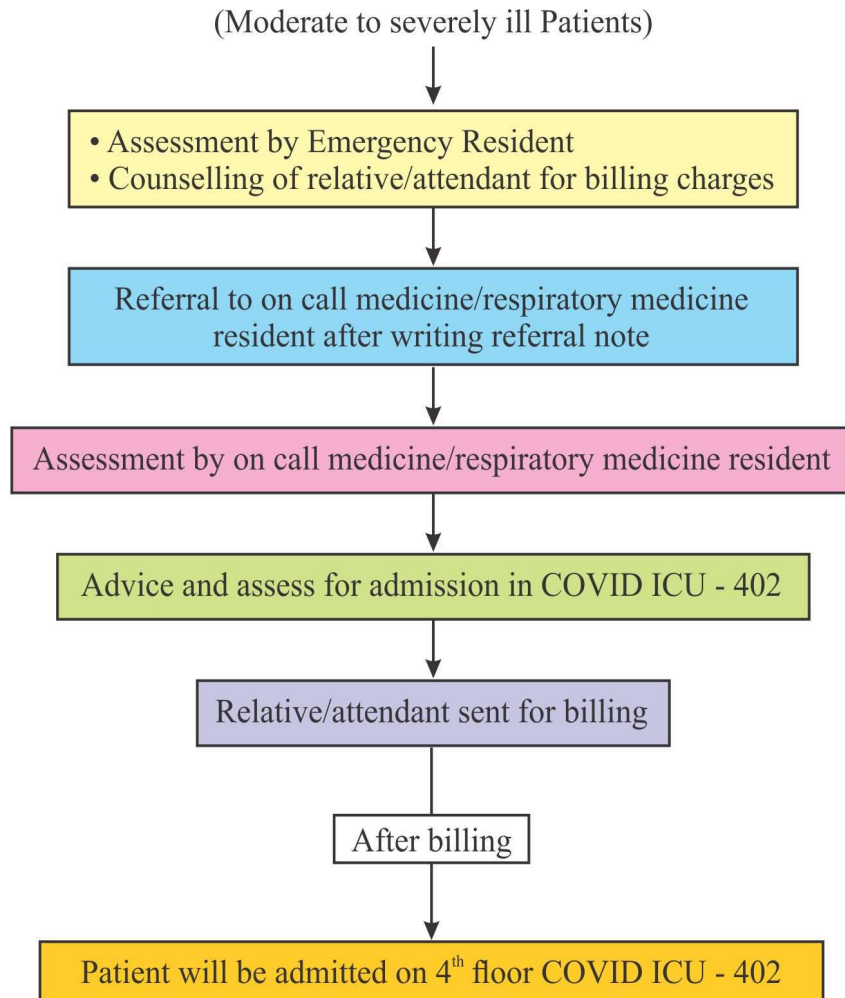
(Moderate to severely ill Patients)

• Assessment by Emergency Resident
• Counselling of relative/attendant for billing charges

Referral to on call medicine/respiratory medicine resident after writing referral note

Assessment by on call medicine/respiratory medicine resident

Advice and assess for admission in COVID ICU - 402

Relative/attendant sent for billing

After billing

Patient will be admitted on 4$^{th}$ floor COVID ICU - 402